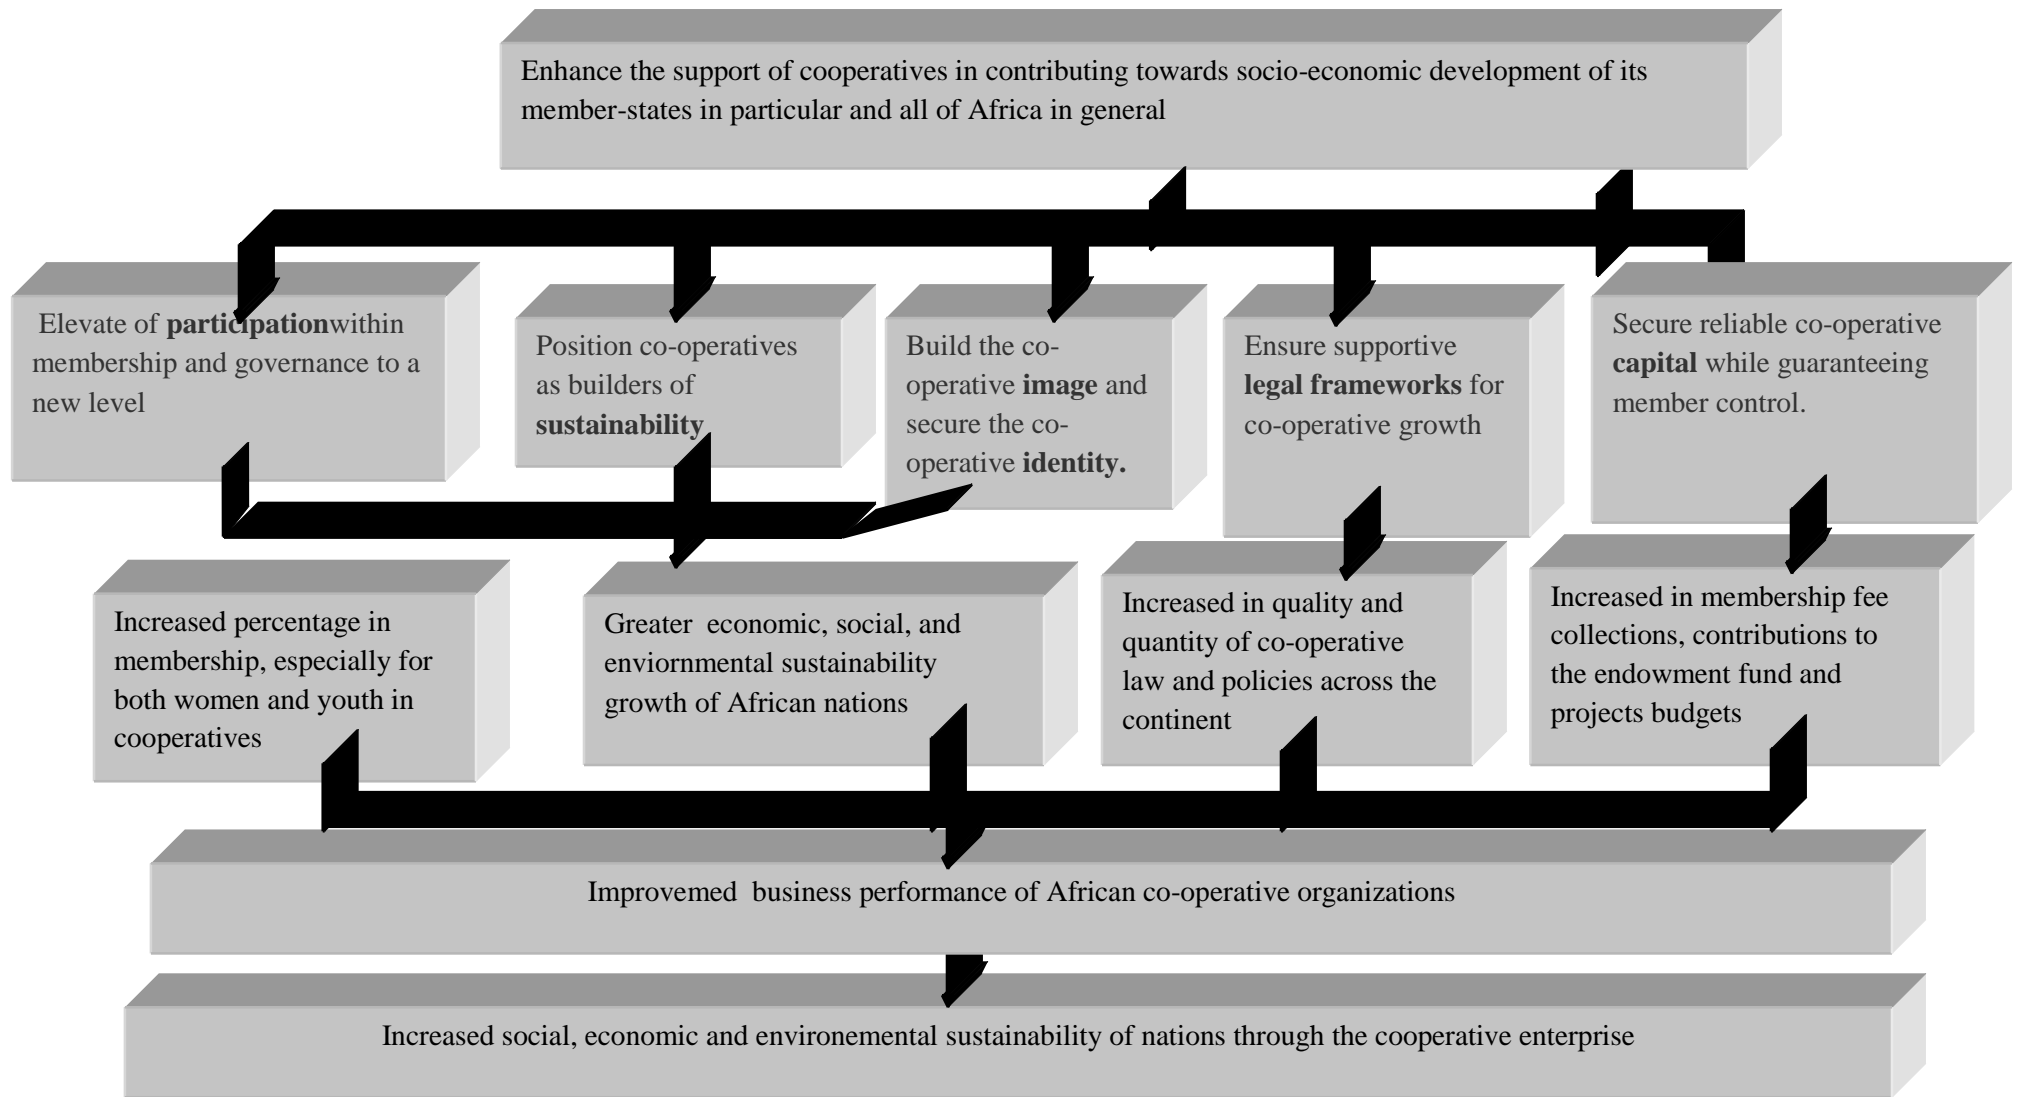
Enhance the support of cooperatives in contributing towards socio-economic development of its member-states in particular and all of Africa in general

Elevate of participationwithin membership and governance to a new level

Position co-operatives as builders of sustainability

Build the co-operative image and secure the co-operative identity.

Ensure supportive legal frameworks for co-operative growth

Secure reliable co-operative capital while guaranteeing member control.

Increased percentage in membership, especially for both women and youth in cooperatives

Greater economic, social, and enviornmental sustainability growth of African nations

Increased in quality and quantity of co-operative law and policies across the continent

Increased in membership fee collections, contributions to the endowment fund and projects budgets

Improvemed business performance of African co-operative organizations

Increased social, economic and environemental sustainability of nations through the cooperative enterprise